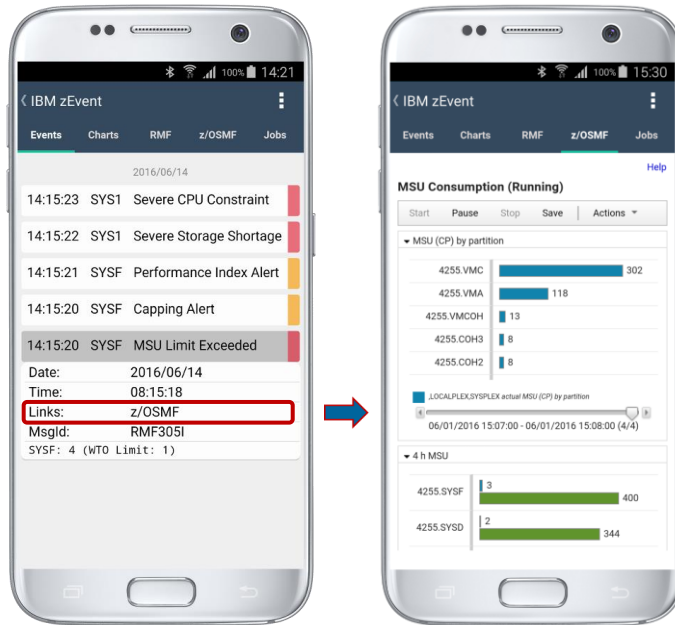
100% 14:21

IBM zEvent

Events Charts RMF z/OSMF Jobs

2016/06/14

14:15:23 SYS1 Severe CPU Constraint

14:15:22 SYS1 Severe Storage Shortage

14:15:21 SYSF Performance Index Alert

14:15:20 SYSF Capping Alert

14:15:20 SYSF MSU Limit Exceeded

Date: 2016/06/14
Time: 08:15:18
Links: z/OSMF
MsgId: RMF305I
SYSF: 4 (WTO Limit: 1)

100% 15:30

IBM zEvent

Events Charts RMF z/OSMF Jobs

Help

MSU Consumption (Running)

Start Pause Stop Save Actions

MSU (CP) by partition

4255.VMC 302
4255.VMA 118
4255.VMCOH 13
4255.COH3 8
4255.COH2 8

,LOCALPLEX,SYSPLEX actual MSU (CP) by partition

06/01/2016 15:07:00 - 06/01/2016 15:08:00 (4/4)

4 h MSU

4255.SYSF 3 400
4255.SYSD 2 344